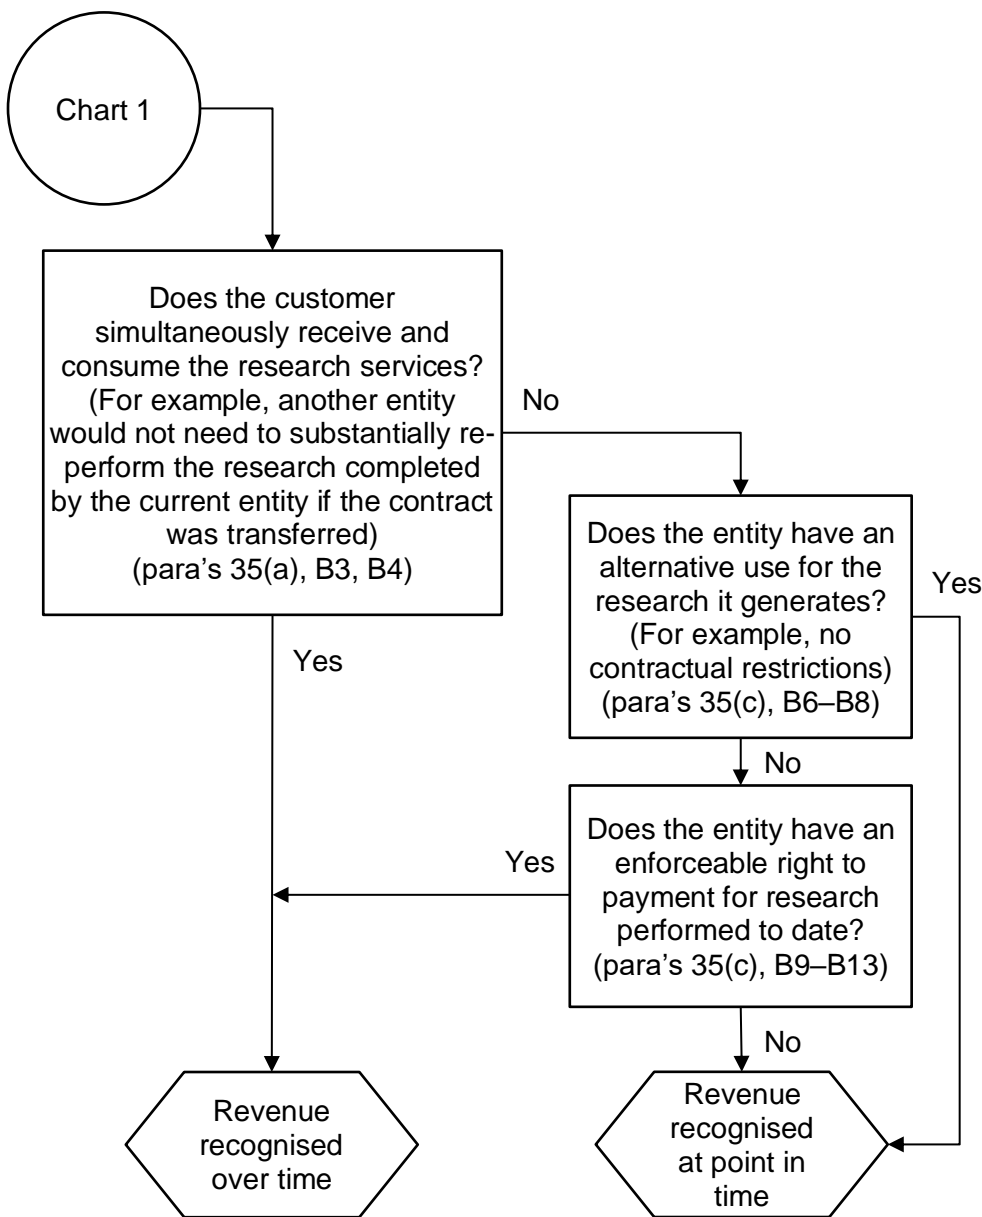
Chart 1

Does the customer simultaneously receive and consume the research services? (For example, another entity would not need to substantially reperform the research completed by the current entity if the contract was transferred) (para's 35(a), B3, B4)

No

Does the entity have an alternative use for the research it generates? (For example, no contractual restrictions) (para's 35(c), B6–B8)

Yes

Yes

No

Does the entity have an enforceable right to payment for research performed to date? (para's 35(c), B9–B13)

Yes

No

Revenue recognised over time

Revenue recognised at point in time